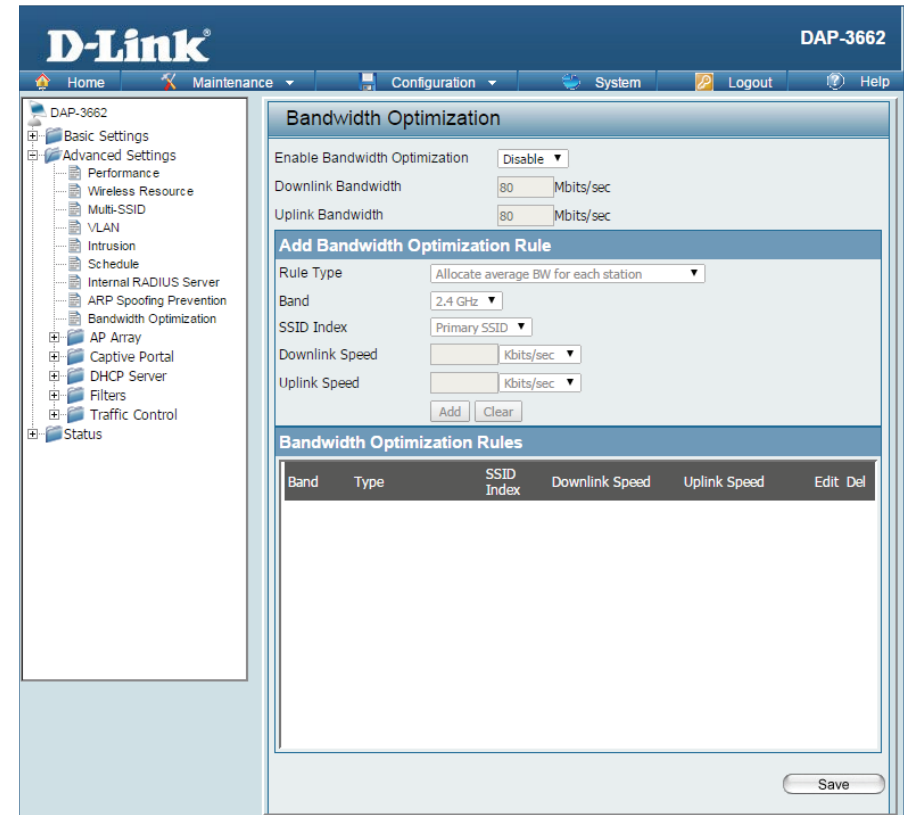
D-Link®

DAP-3662

Home Maintenance Configuration System Logout Help

DAP-3662
Basic Settings
Advanced Settings
Performance
Wireless Resource
Multi-SSID
VLAN
Intrusion
Schedule
Internal RADIUS Server
ARP Spoofing Prevention
Bandwidth Optimization
AP Array
Captive Portal
DHCP Server
Filters
Traffic Control
Status

Bandwidth Optimization

Enable Bandwidth Optimization Disable
Downlink Bandwidth 80 Mbits/sec
Uplink Bandwidth 80 Mbits/sec

Add Bandwidth Optimization Rule

Rule Type Allocate average BW for each station
Band 2.4 GHz
SSID Index Primary SSID
Downlink Speed Kbits/sec
Uplink Speed Kbits/sec
Add Clear

Bandwidth Optimization Rules

| Band | Type | SSID Index | Downlink Speed | Uplink Speed | Edit | Del |
|---|---|---|---|---|---|---|

Save